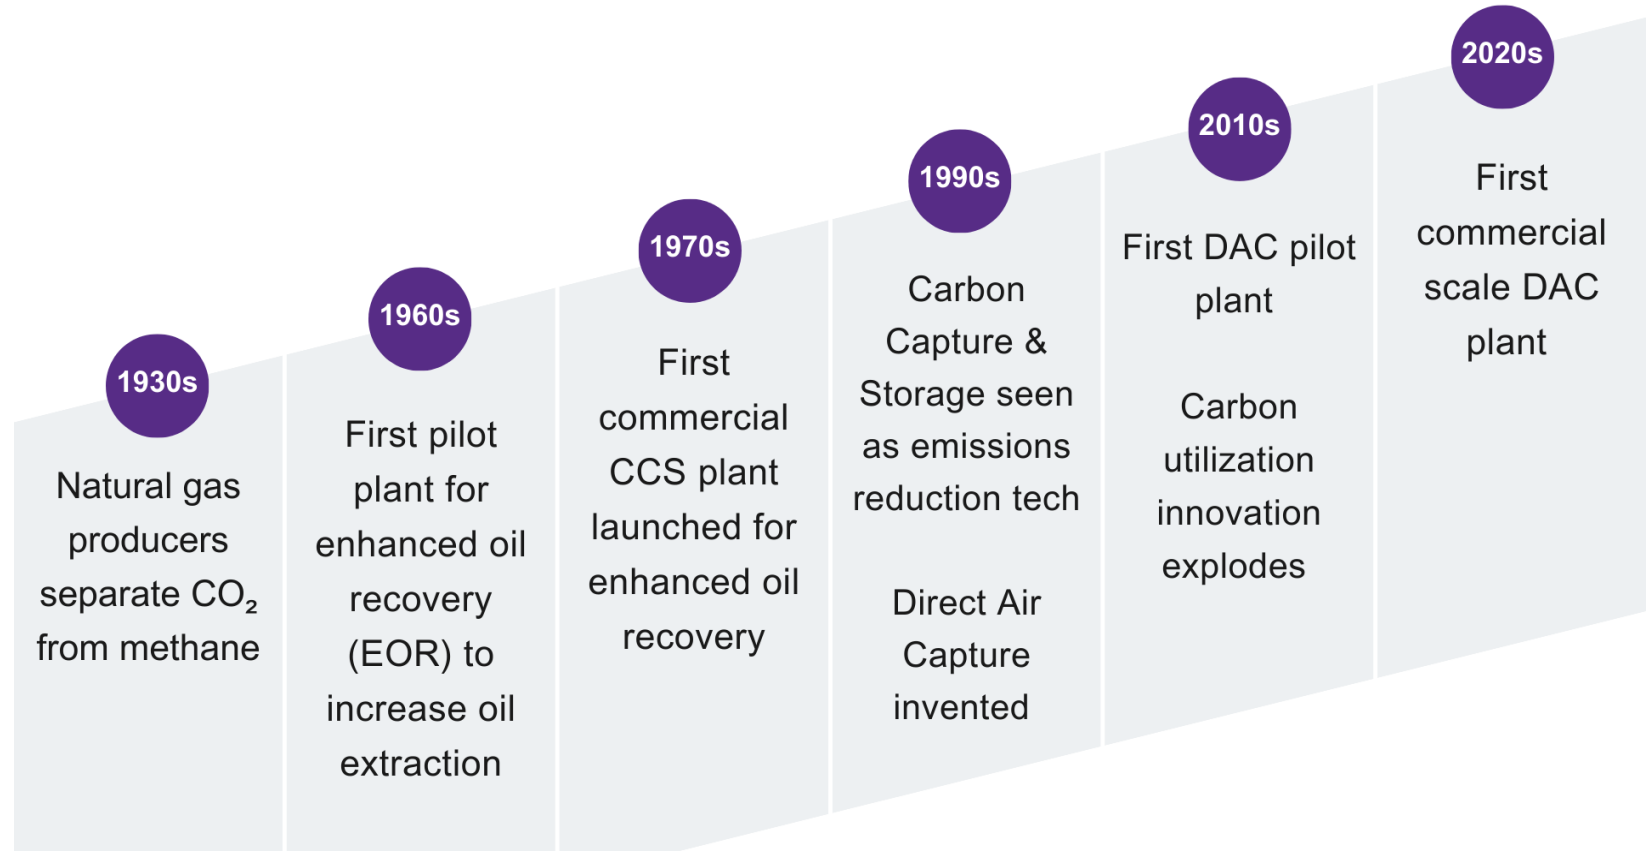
1930s

Natural gas producers separate $CO_2$ from methane

1960s

First pilot plant for enhanced oil recovery (EOR) to increase oil extraction

1970s

First commercial CCS plant launched for enhanced oil recovery

1990s

Carbon Capture & Storage seen as emissions reduction tech

Direct Air Capture invented

2010s

First DAC pilot plant

Carbon utilization innovation explodes

2020s

First commercial scale DAC plant